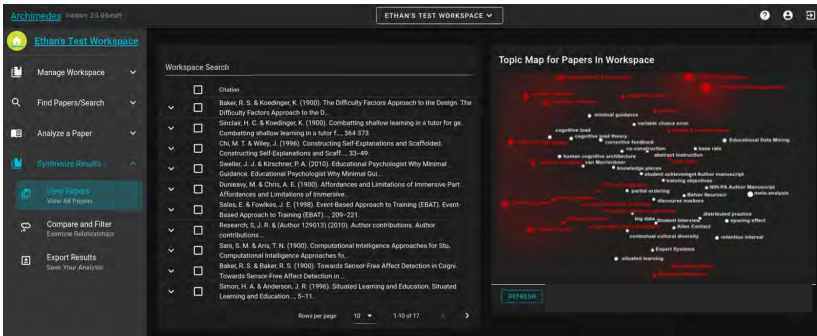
Archimedes Version 2.0.0-beta9

ETHAN'S TEST WORKSPACE

Ethan's Test Workspace

Manage Workspace

Find Papers/Search

Analyze a Paper

Synthesize Results

View Papers
View All Papers

Compare and Filter
Examine Relationships

Export Results
Save Your Analysis

Workspace Search

| | Citation |
|---|---|
| | Baker, R. S. & Koedinger, K. (1900). The Difficulty Factors Approach to the Design. The Difficulty Factors Approach to the D... |
| | Sinclair, H. C. & Koedinger, K. (1900). Combatting shallow learning in a tutor for ge. Combatting shallow learning in a tutor f..., 364-373. |
| | Chi, M. T. & Wiley, J. (1996). Constructing Self-Explanations and Scaffolded. Constructing Self-Explanations and Scaff..., 33-49. |
| | Sweller, J. J. & Kirschner, P. A. (2010). Educational Psychologist Why Minimal Guidance. Educational Psychologist Why Minimal Gui... |
| | Dunleavy, M. & Chris, A. E. (1900). Affordances and Limitations of Immersive Part. Affordances and Limitations of Immersive... |
| | Salas, E. & Fowlkes, J. E. (1998). Event-Based Approach to Training (EBAT). Event-Based Approach to Training (EBAT)..., 209-221. |
| | Research, S. J. R. & (Author 129013) (2010). Author contributions. Author contributions... |
| | Sani, S. M. & Aris, T. N. (1900). Computational Intelligence Approaches for Stu. Computational Intelligence Approaches fo... |
| | Baker, R. S. & Baker, R. S. (1900). Towards Sensor-Free Affect Detection in Cogni. Towards Sensor-Free Affect Detection in... |
| | Simon, H. A. & Anderson, J. R. (1996). Situated Learning and Education. Situated Learning and Education..., 5-11. |

Rows per page: 10 1-10 of 17

Topic Map for Papers In Workspace

minimal guidance
variable choice error
cognitive load
cognitive load theory
corrective feedback
Educational Data Mining
co-construction
base rate
human cognitive architecture
abstract instruction
van Merrienboer
knowledge pieces
student achievement Author manuscript
training objectives
partial ordering
NIH-PA Author Manuscript
Behav Neurosci
meta-analysis
discourse markers
distributed practice
big data
Student Interview
spacing effect
Allen Contact
contextual cultural diversity
retention interval
Expert Systems
situated learning

REFRESH